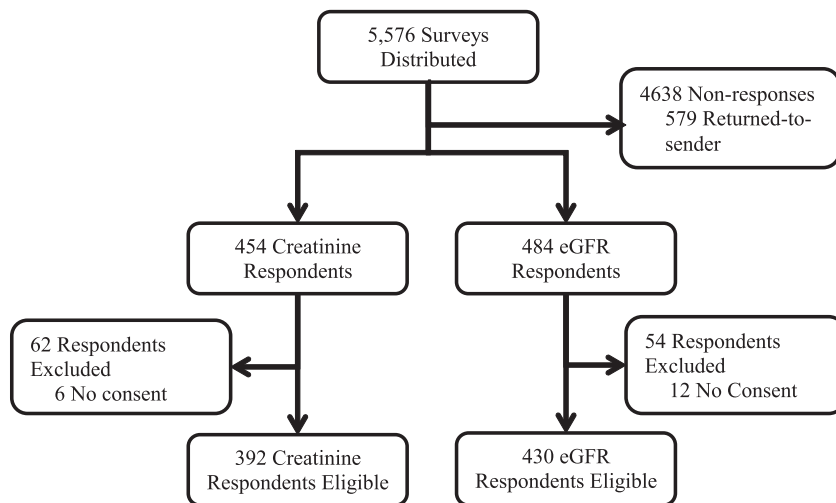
5,576 Surveys Distributed

4638 Non-responses
579 Returned-to-sender

454 Creatinine Respondents

484 eGFR Respondents

62 Respondents Excluded
6 No consent

54 Respondents Excluded
12 No Consent

392 Creatinine Respondents Eligible

430 eGFR Respondents Eligible